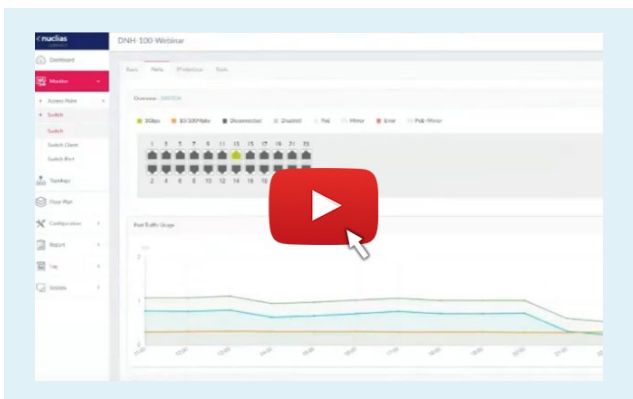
nuclias

DNH-100-Webinar

Dashboard

Monitor

Access Point

Switch

Switch

Switch Client

Switch Port

Topology

Floor Plan

Configuration

Report

Log

System

Overview

1Gbps

10/100Mbps

Disconnected

Disabled

PoE

Mirror

Error

PoE+Mirror

1 3 5 7 9 11 13 15 17 19 21 23

2 4 6 8 10 12 14 16 18

Port Traffic Usage

2

1

0